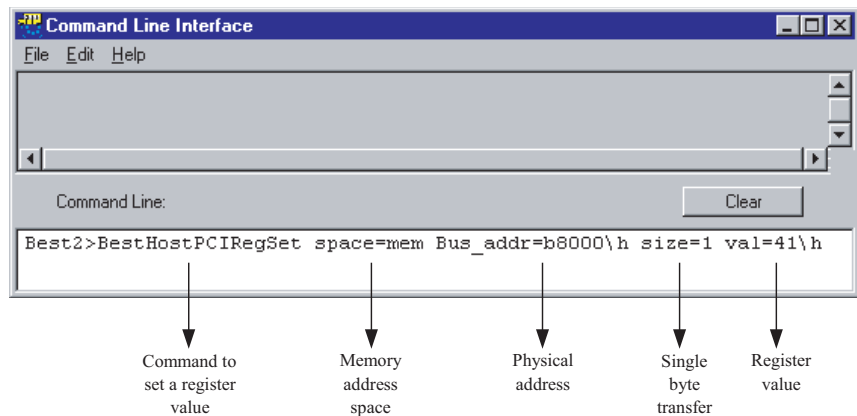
Command Line Interface

File Edit Help

Command Line:

Clear

Best2>BestHostPCIRegSet space=mem Bus_addr=b8000\h size=1 val=41\h

Command to set a register value

Memory address space

Physical address

Single byte transfer

Register value